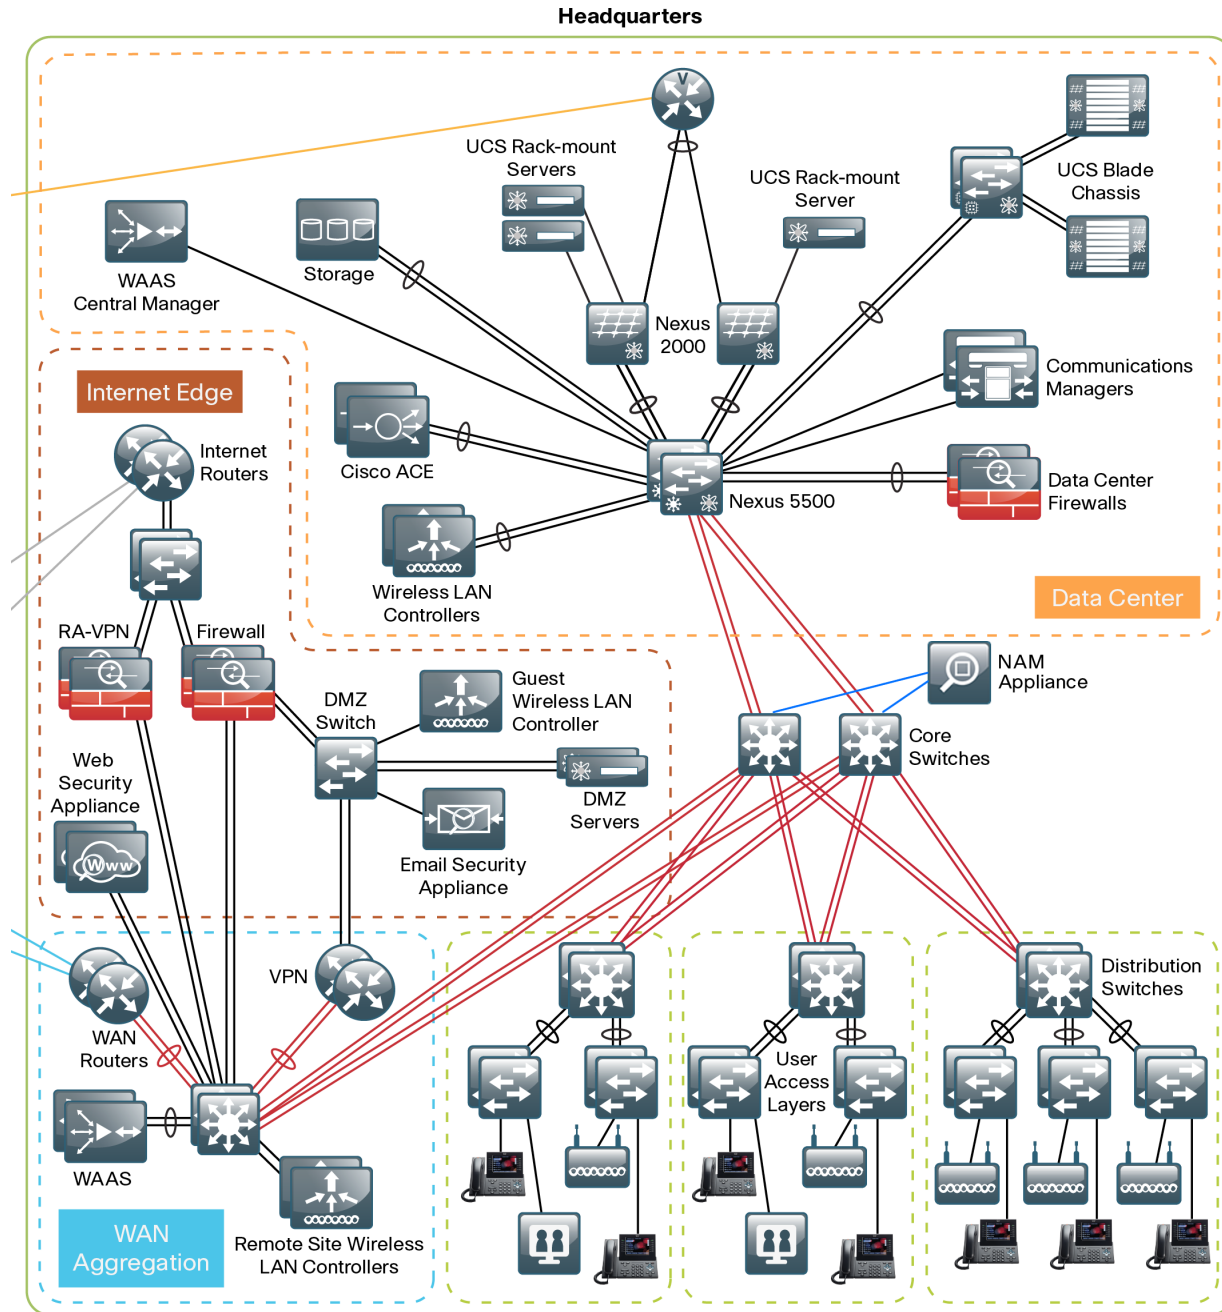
Headquarters

UCS Rack-mount Servers

UCS Rack-mount Server

UCS Blade Chassis

WAAS Central Manager

Storage

Nexus 2000

Communications Managers

Internet Edge

Internet Routers

Cisco ACE

Data Center Firewalls

Nexus 5500

Wireless LAN Controllers

Data Center

RA-VPN

Firewall

NAM Appliance

DMZ Switch

Guest Wireless LAN Controller

Core Switches

Web Security Appliance

DMZ Servers

Email Security Appliance

VPN

WAN Routers

User Access Layers

Distribution Switches

WAAS

WAN Aggregation

Remote Site Wireless LAN Controllers